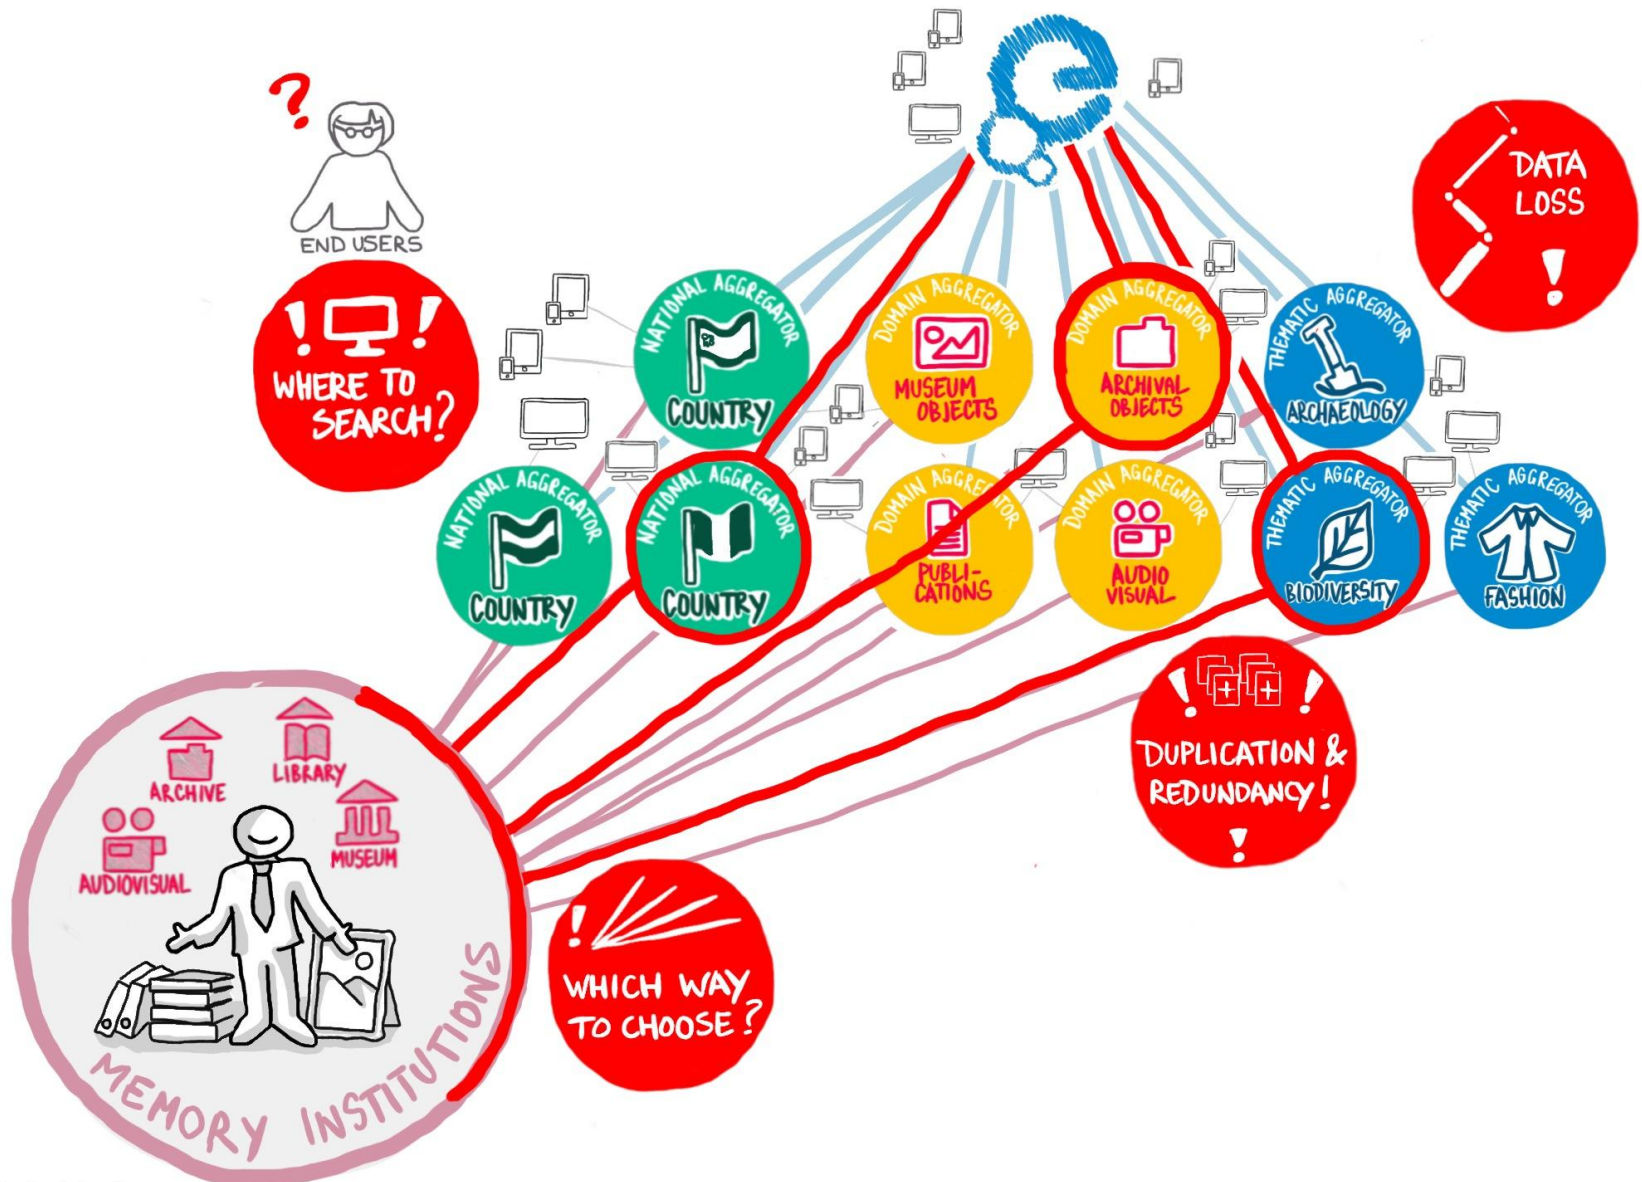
?

END USERS

! !
WHERE TO SEARCH?

DATA LOSS
!

NATIONAL AGGREGATOR
COUNTRY

DOMAIN AGGREGATOR
MUSEUM OBJECTS

DOMAIN AGGREGATOR
ARCHIVAL OBJECTS

THEMATIC AGGREGATOR
ARCHAEOLOGY

NATIONAL AGGREGATOR
COUNTRY

NATIONAL AGGREGATOR
COUNTRY

DOMAIN AGGREGATOR
PUBLICATIONS

DOMAIN AGGREGATOR
AUDIO VISUAL

THEMATIC AGGREGATOR
BIODIVERSITY

THEMATIC AGGREGATOR
FASHION

! !
DUPLICATION & REDUNDANCY!
!

ARCHIVE
LIBRARY
AUDIOVISUAL
MUSEUM
MEMORY INSTITUTIONS

!
WHICH WAY TO CHOOSE?